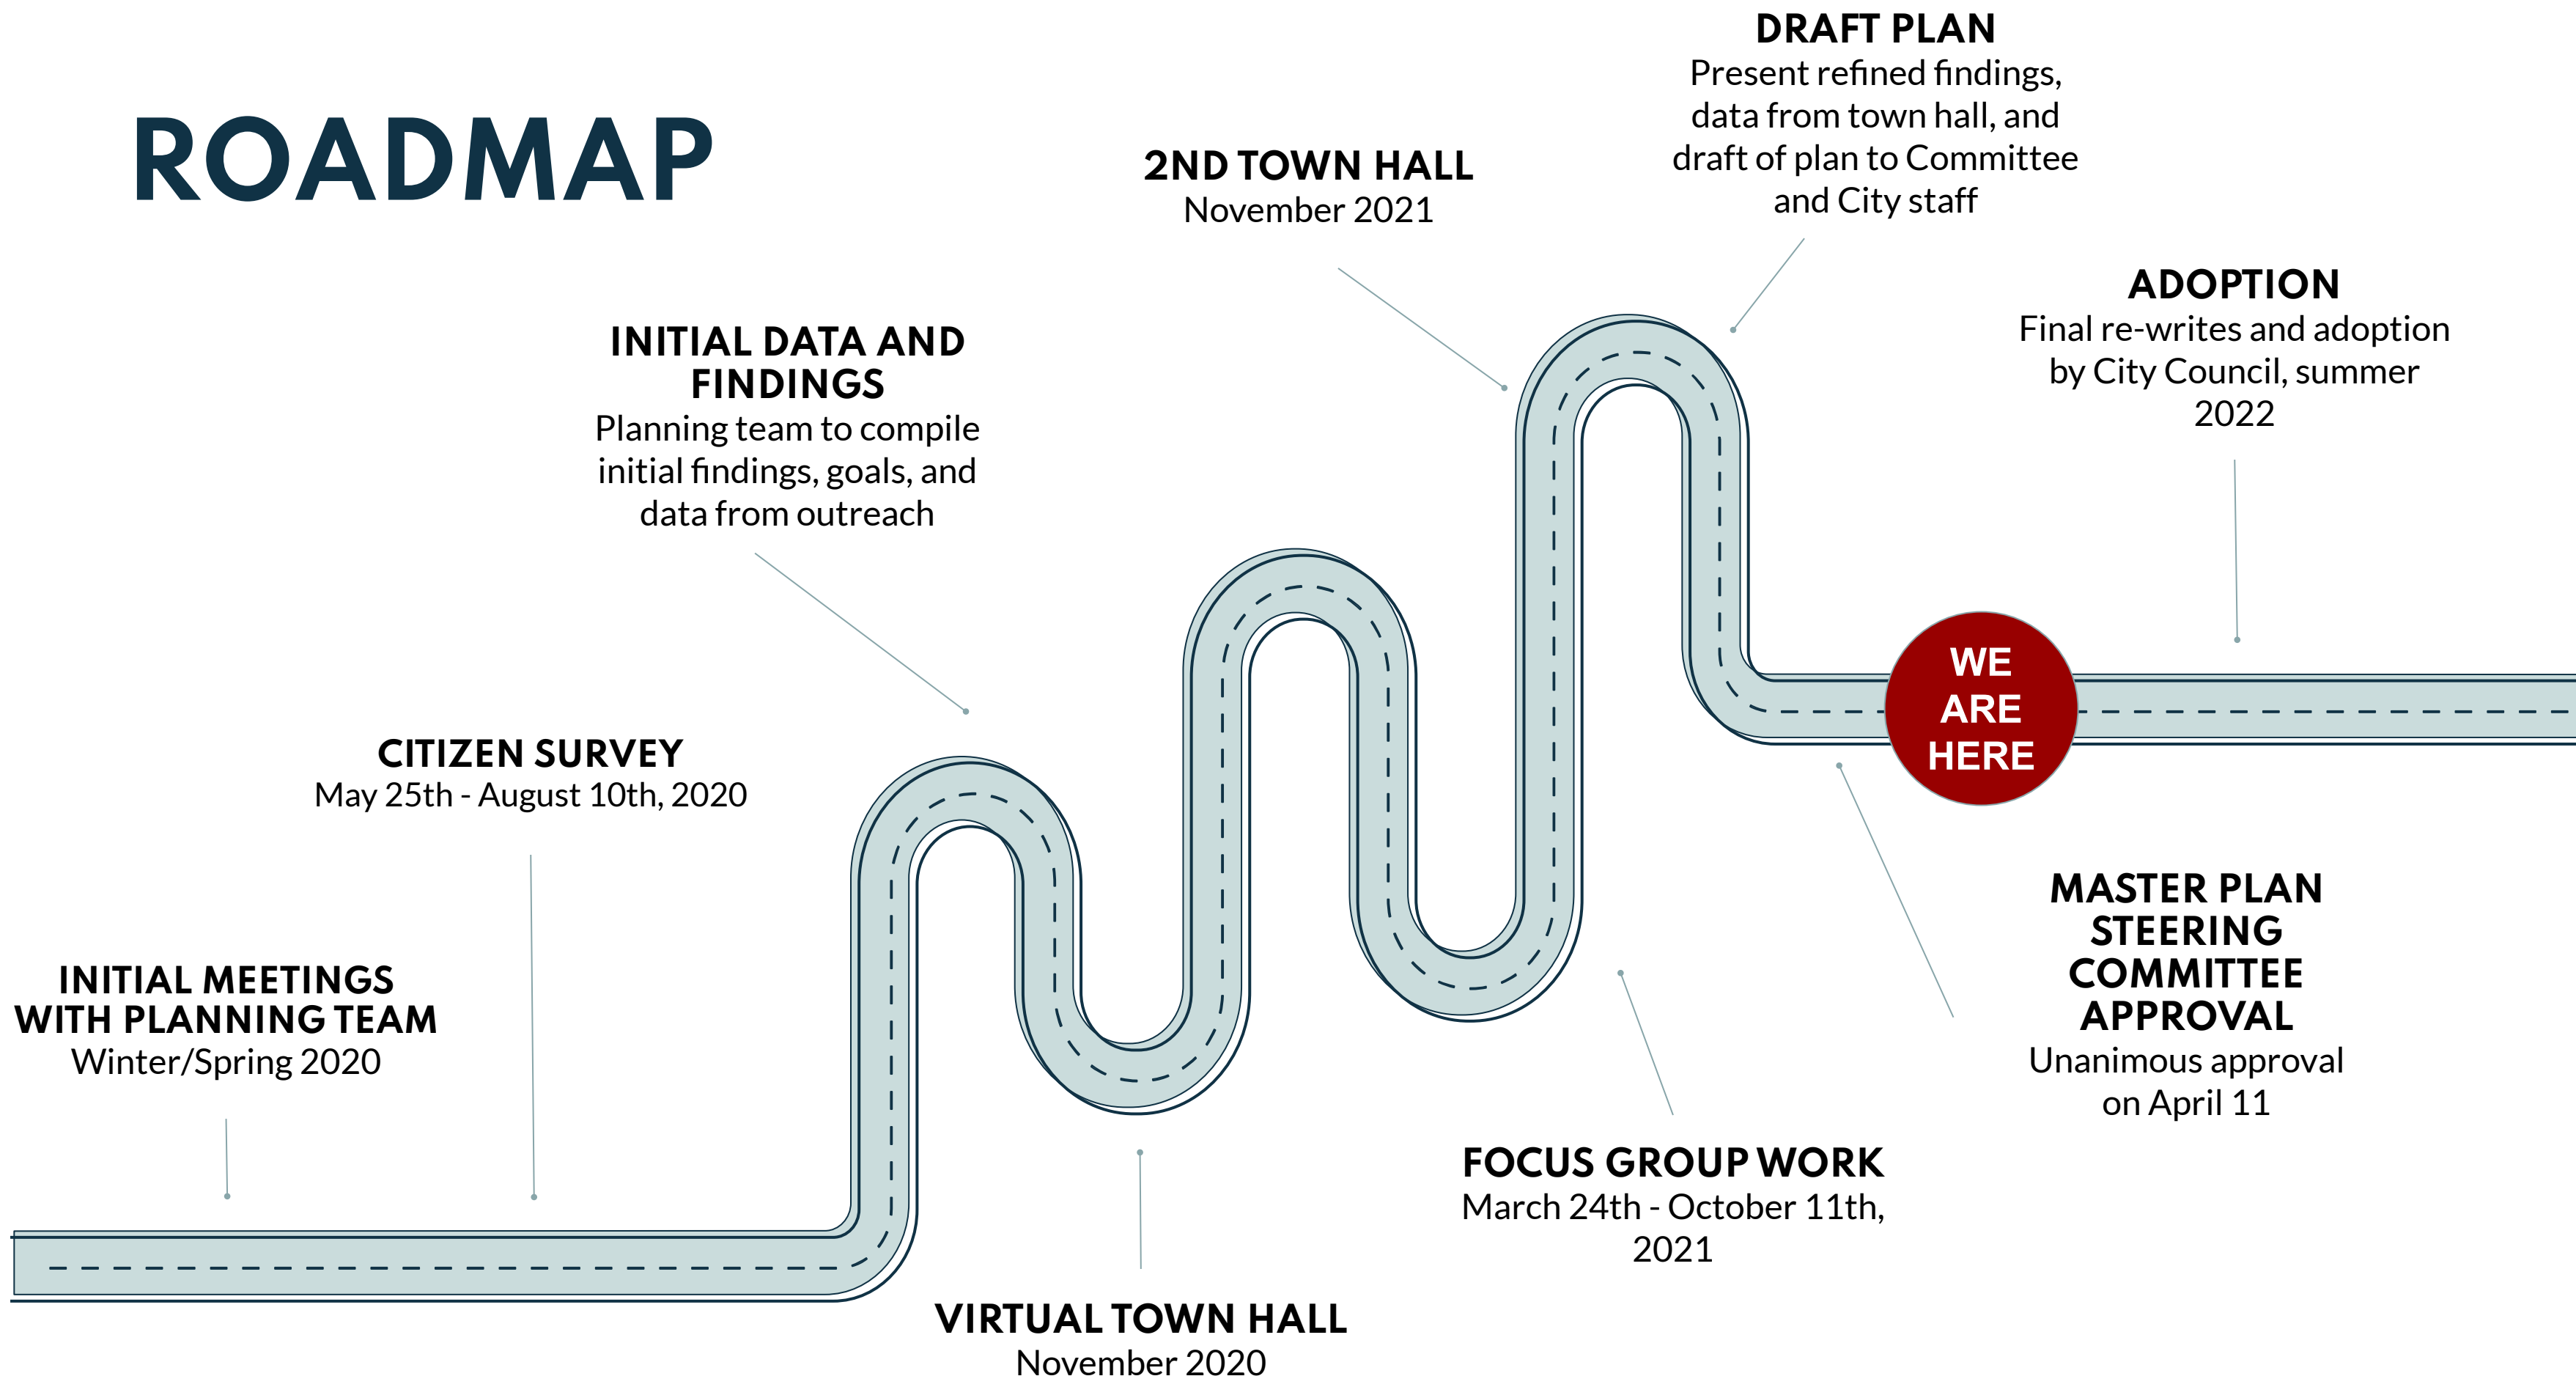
ROADMAP

INITIAL MEETINGS WITH PLANNING TEAM
Winter/Spring 2020

CITIZEN SURVEY
May 25th - August 10th, 2020

INITIAL DATA AND FINDINGS
Planning team to compile initial findings, goals, and data from outreach

VIRTUAL TOWN HALL
November 2020

2ND TOWN HALL
November 2021

FOCUS GROUP WORK
March 24th - October 11th, 2021

DRAFT PLAN
Present refined findings, data from town hall, and draft of plan to Committee and City staff

WE ARE HERE

MASTER PLAN STEERING COMMITTEE APPROVAL
Unanimous approval on April 11

ADOPTION
Final re-writes and adoption by City Council, summer 2022